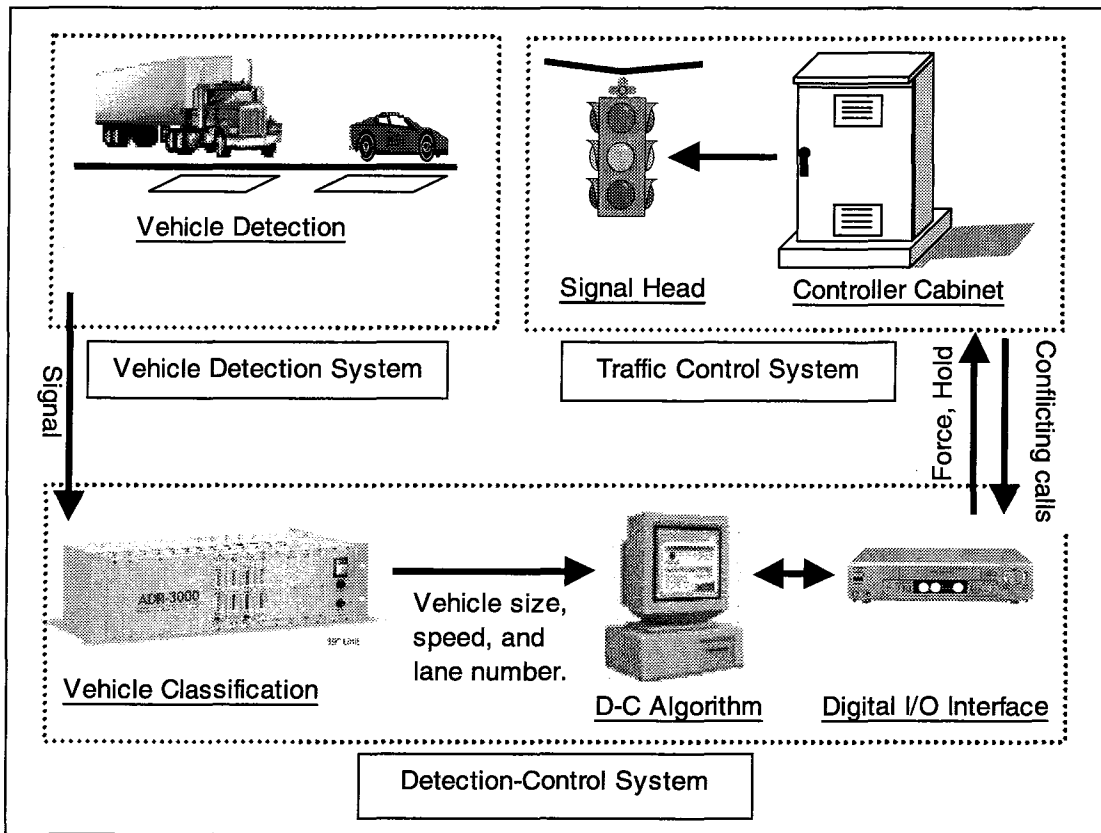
Vehicle Detection

Signal Head

Controller Cabinet

Signal

Vehicle Detection System

Traffic Control System

Force, Hold

Conflicting calls

ADR-3000

Vehicle size, speed, and lane number.

Vehicle Classification

D-C Algorithm

Digital I/O Interface

Detection-Control System